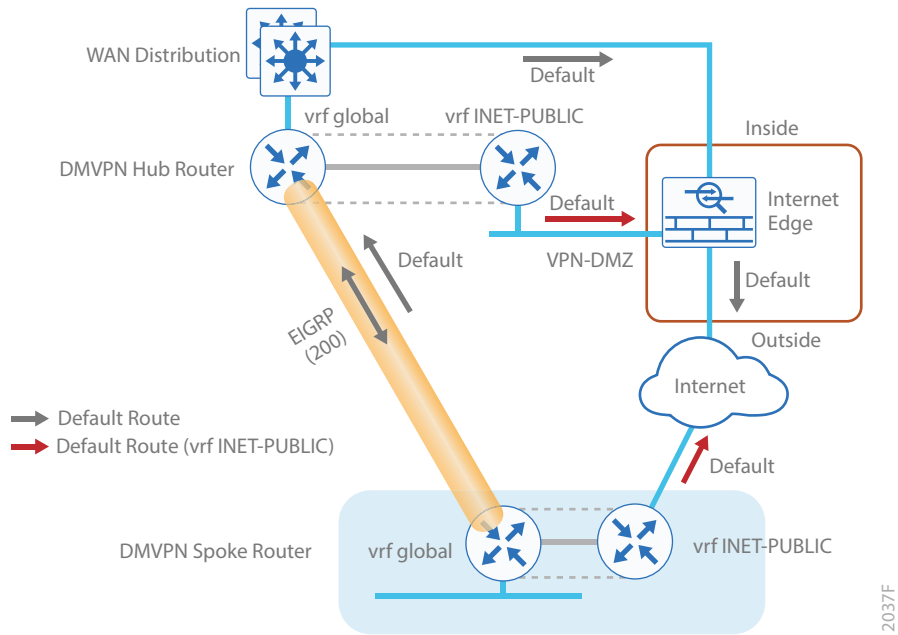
WAN Distribution

Default

vrf global

vrf INET-PUBLIC

Inside

DMVPN Hub Router

Default

Internet Edge

Default

VPN-DMZ

Default

EIGRP (200)

Outside

Internet

Default Route

Default Route (vrf INET-PUBLIC)

Default

DMVPN Spoke Router

vrf global

vrf INET-PUBLIC

2037F